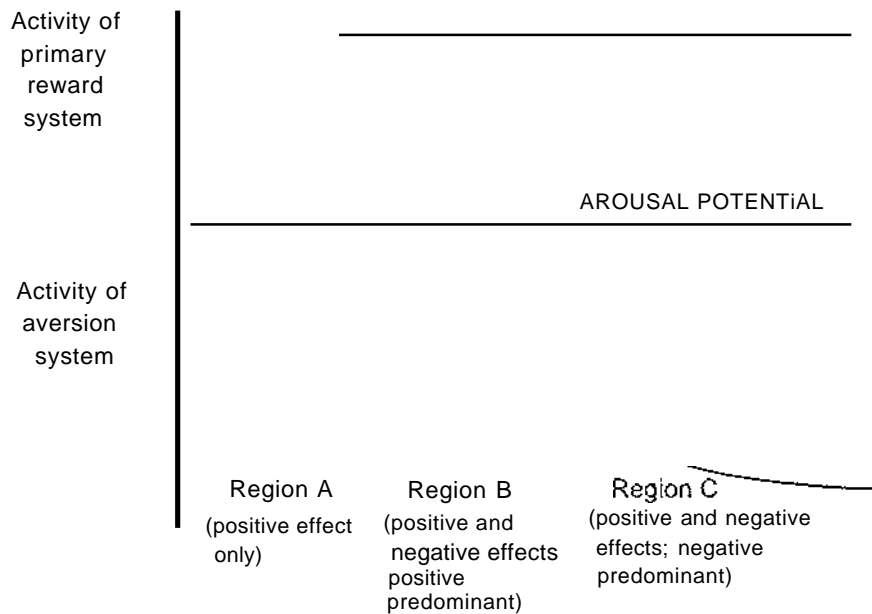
Activity of primary reward system

AROUSAL POTENTiAL

Activity of aversion system

Region A
(positive effect only)

Region B
(positive and negative effects positive predominant)

Region C
(positive and negative effects; negative predominant)